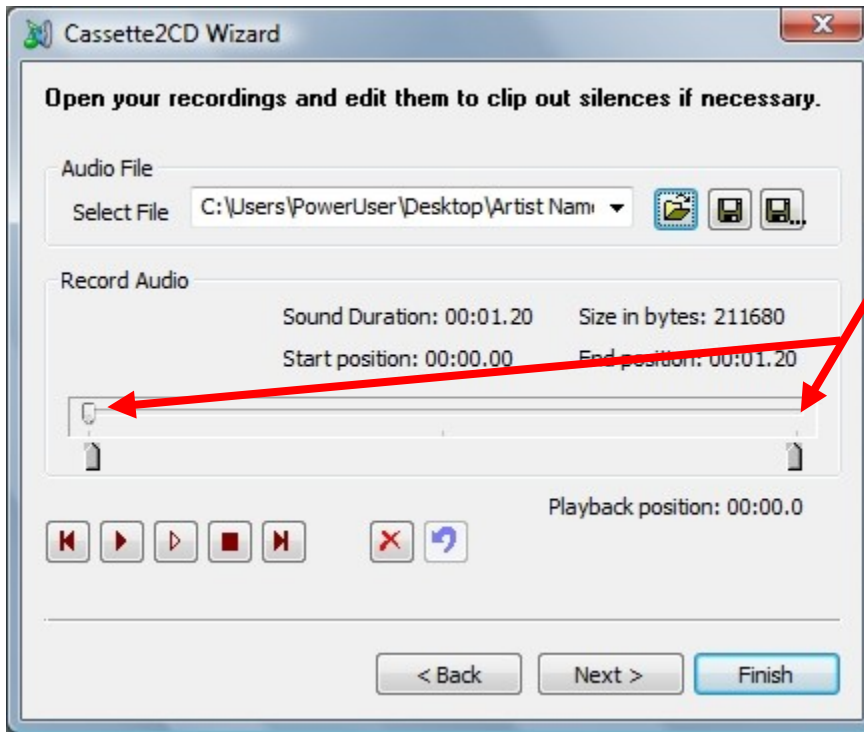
Cassette2CD Wizard

Open your recordings and edit them to clip out silences if necessary.

Audio File

Select File C:\Users\PowerUser\Desktop\Artist Nam

Record Audio

Sound Duration: 00:01.20 Size in bytes: 211680

Start position: 00:00.00 End position: 00:01.20

Playback position: 00:00.0

< Back Next > Finish